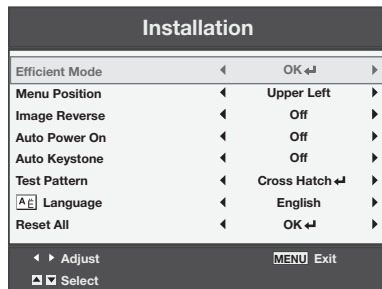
Installation

| | |
|---|---|
| Efficient Mode | OK |
| Menu Position | Upper Left |
| Image Reverse | Off |
| Auto Power On | Off |
| Auto Keystone | Off |
| Test Pattern | Cross Hatch |
| Language | English |
| Reset All | OK |

Adjust
MENU Exit
Select